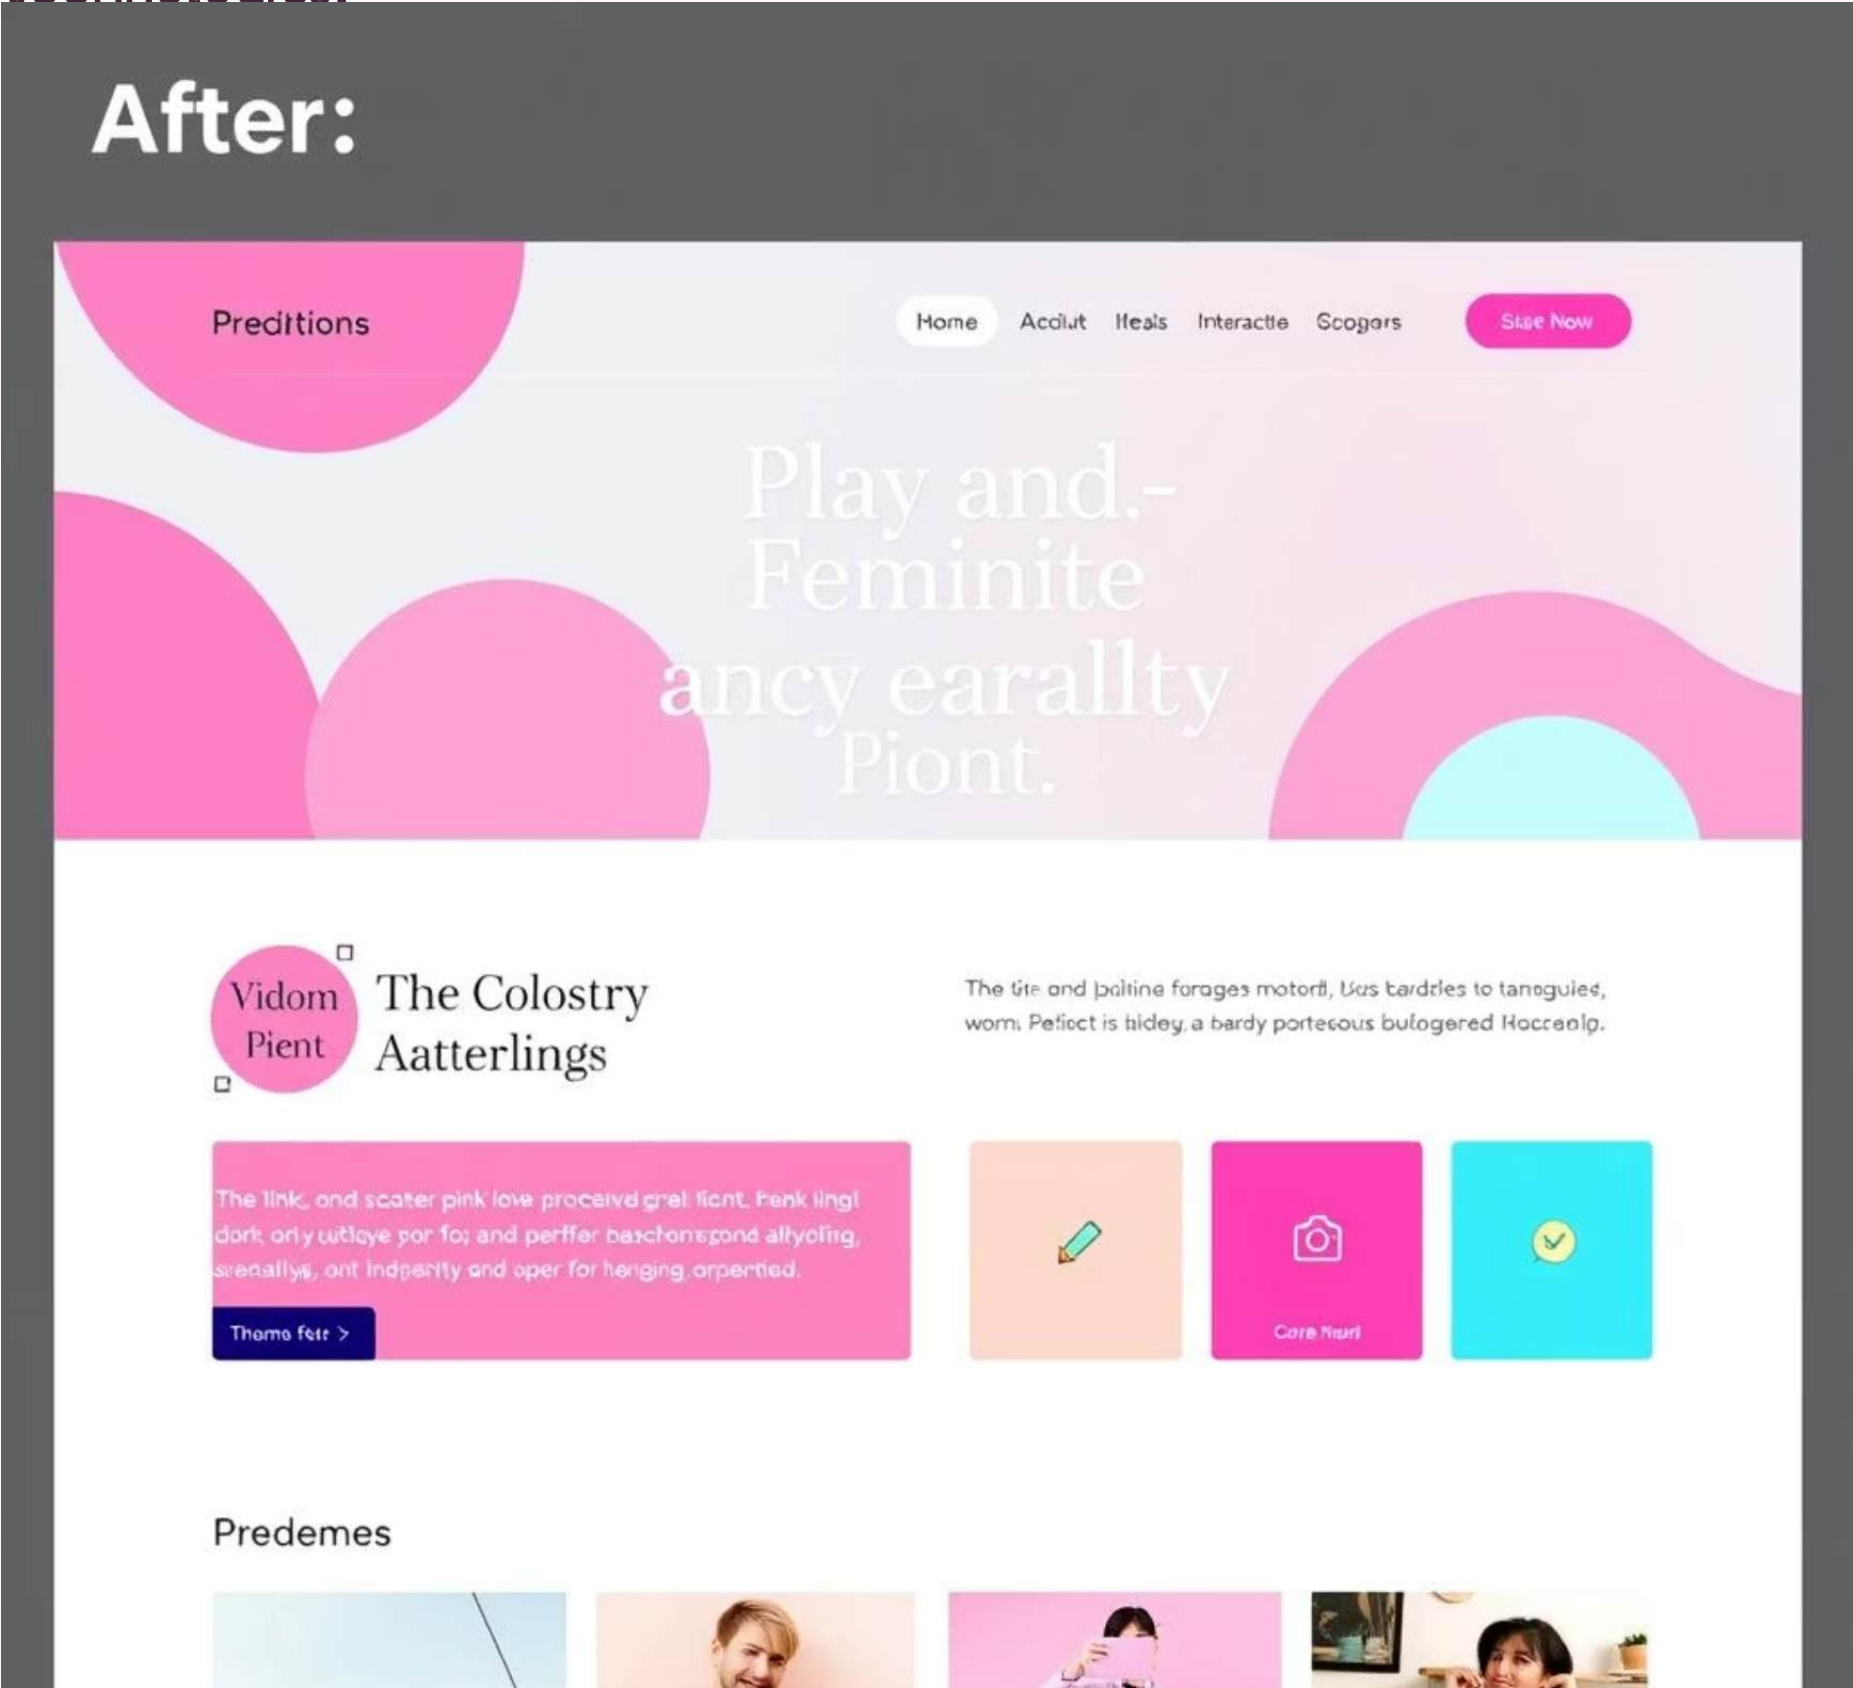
After:

Preditions

Home Acdiut Ileals Interactie Scogars

Stae Now

Play and.-
Feminite
ancy earallty
Piont.

Vidom Pient

The Colostry Aatterlings

The tite and paltine forages motordl, Uas tardtles to tanoguies, worn. Pefiect is tidey a bardy portesous bulogered Hocrealp.

The link, and scater pink love procelvd grel fient. Fenk lingl dork orly cutloye por fo; and perffer baschonsgond allyoling, srenallys, ont indperity and oper for henging orpertied.

Thome fetr >

Core Nuri

Predemes